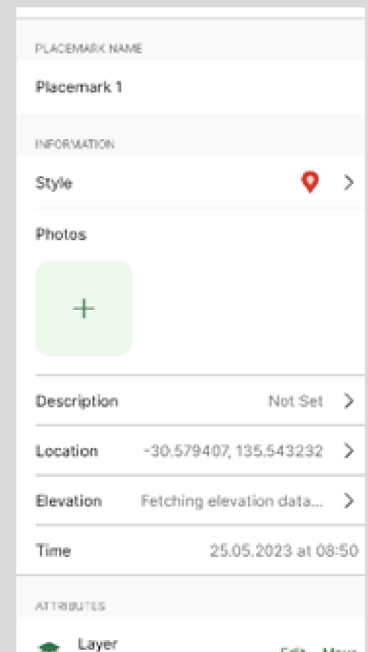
PLACEMARK NAME

Placemark 1

INFORMATION

Style

Photos

+

Description Not Set

Location -30.579407, 135.543232

Elevation Fetching elevation data...

Time 25.05.2023 at 08:50

ATTRIBUTES

Layer

Edit Move